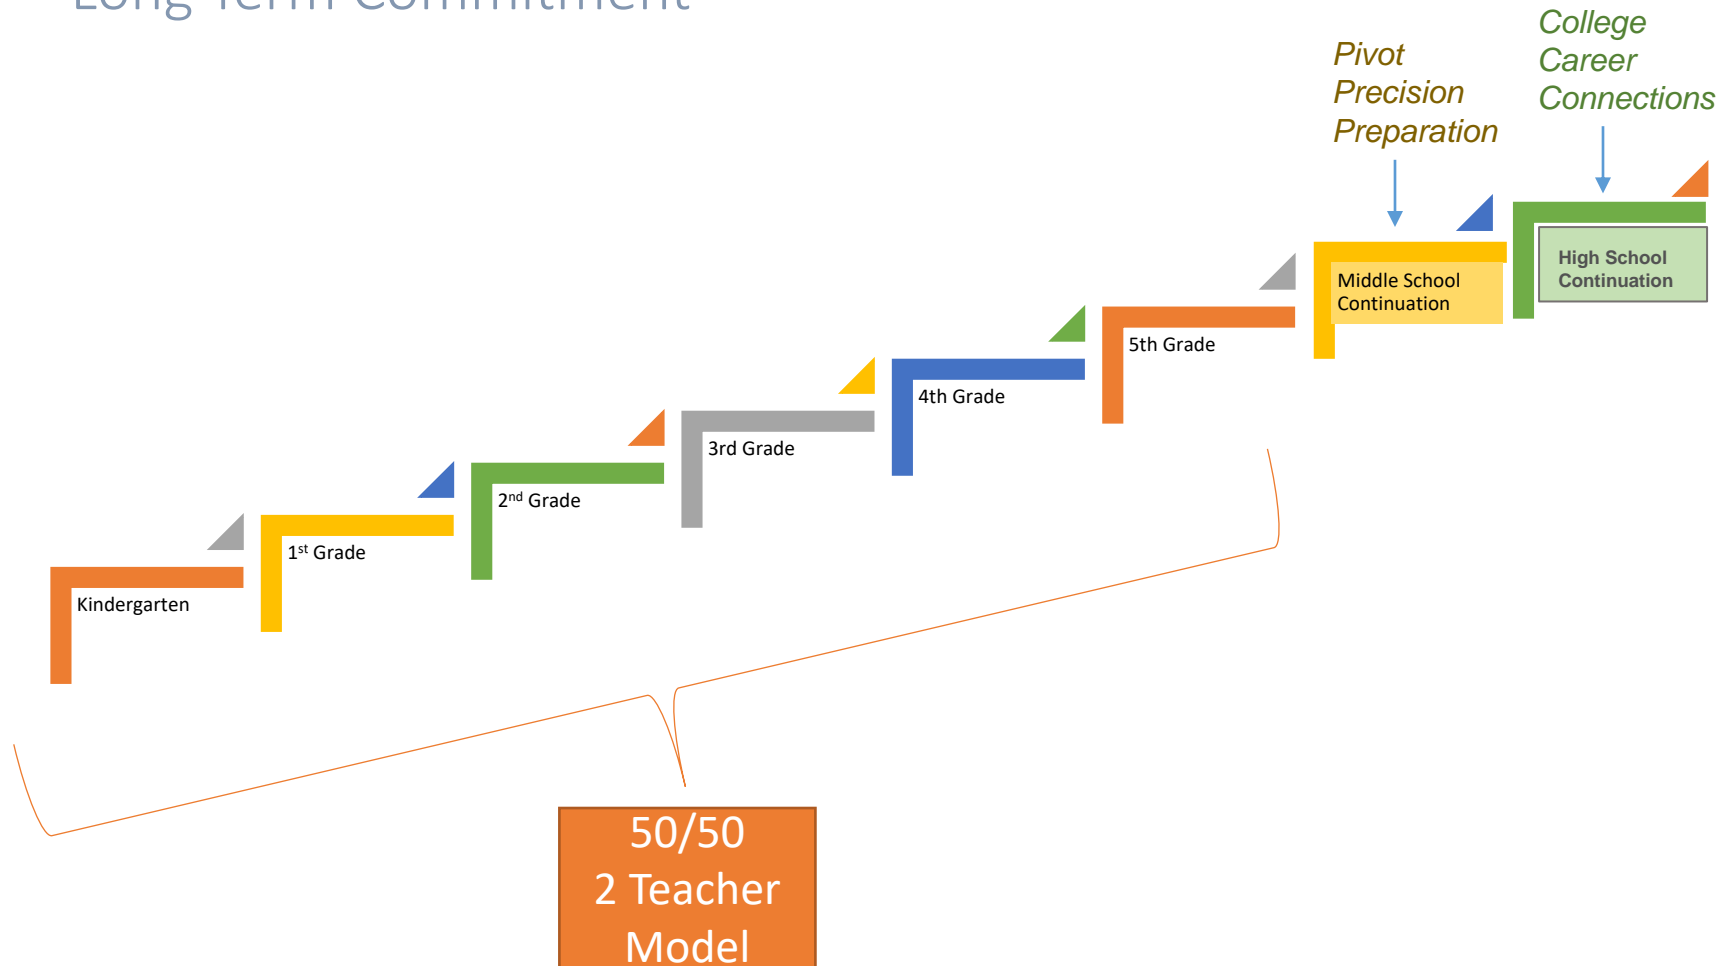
Long Term Commitment

College
Career
Connections

Pivot
Precision
Preparation

High School Continuation

Middle School Continuation

5th Grade

4th Grade

3rd Grade

2$^{nd}$ Grade

1$^{st}$ Grade

Kindergarten

50/50
2 Teacher
Model